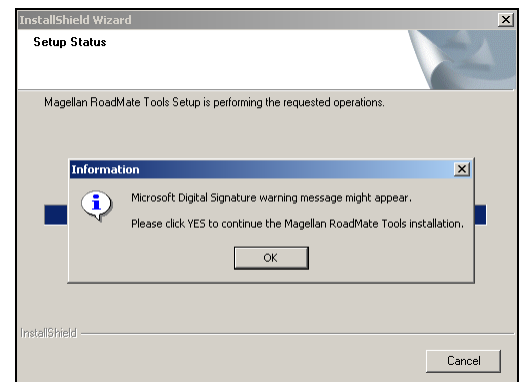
InstallShield Wizard

Setup Status

Magellan RoadMate Tools Setup is performing the requested operations.

Information

Microsoft Digital Signature warning message might appear.

Please click YES to continue the Magellan RoadMate Tools installation.

OK

InstallShield

Cancel